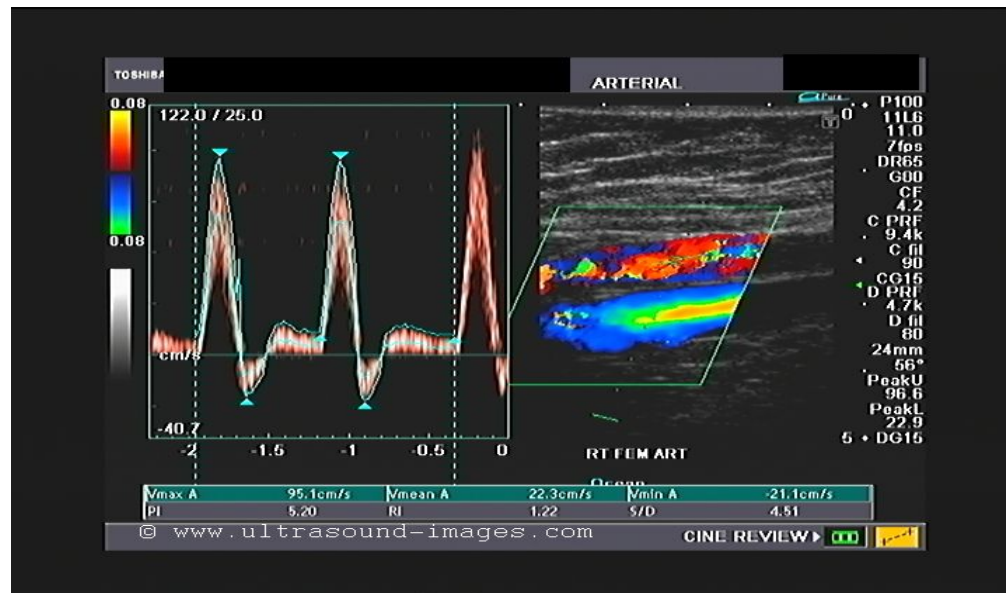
TOSHIBA

ARTERIAL

0.08

0.08

122.0 / 25.0

cm/s

-40.7

-2 -1.5 -1 -0.5 0

0

P100
11L6
11.0
7fps
DR65
G00
CF
4.2
C PRF
9.4k
C fil
90
CG15
D PRF
4.7k
D fil
80
24mm
56°
PeakU
96.6
PeakL
22.9
5 • DG15

RT FEM ART

| Vmax A | 95.1cm/s | Vmean A | 22.3cm/s | Vmin A | -21.1cm/s |
|---|---|---|---|---|---|
| PI | 5.20 | RI | 1.22 | S/D | 4.51 |

© www.ultrasound-images.com

CINE REVIEW